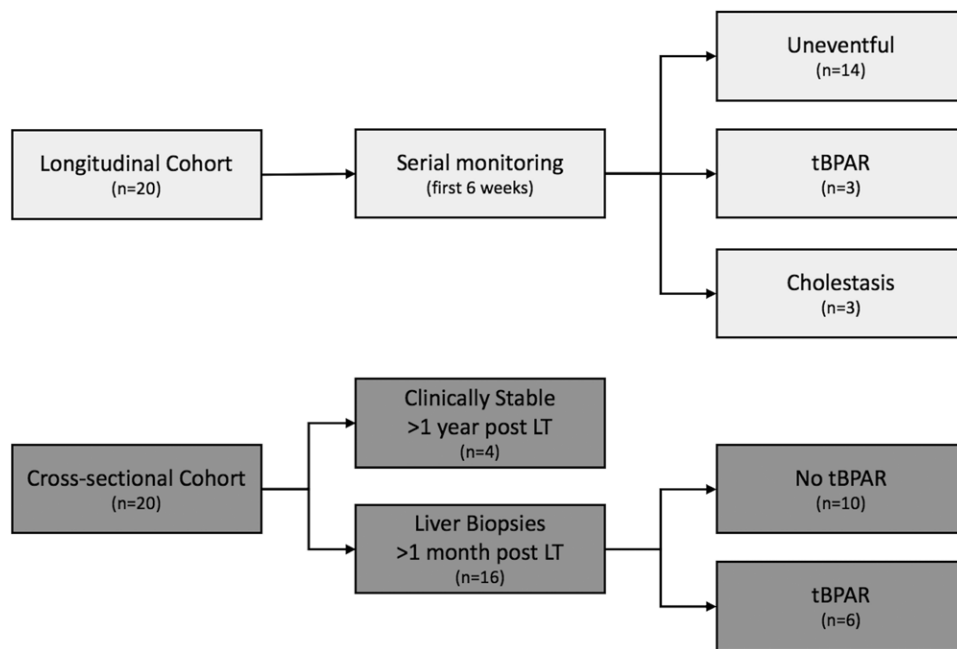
Longitudinal Cohort
(n=20)

Serial monitoring
(first 6 weeks)

Uneventful
(n=14)

tBPAR
(n=3)

Cholestasis
(n=3)

Cross-sectional Cohort
(n=20)

Clinically Stable
>1 year post LT
(n=4)

Liver Biopsies
>1 month post LT
(n=16)

No tBPAR
(n=10)

tBPAR
(n=6)